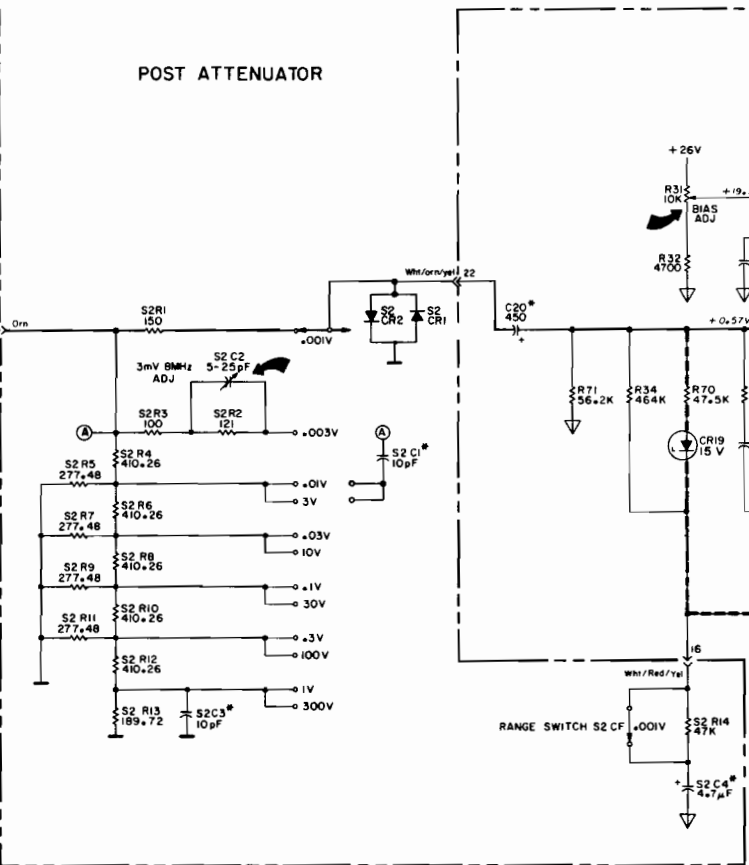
POST ATTENUATOR

Orn

S2R1
150

.001V

Wht/orn/yel 22

S2 CR2

S2 CR1

C20*
450

+26V

R31
10K

+19.

BIAS ADJ

R32
4700

+0.57V

3mV 8MHz ADJ

S2 C2
5-25pF

S2R3
100

S2R2
121

.003V

A

A

S2 C1*
10pF

S2 R4
410.26

S2 R5
277.48

S2 R6
410.26

.01V

3V

S2 R7
277.48

S2 R8
410.26

.03V

10V

S2 R9
277.48

S2 R10
410.26

.1V

30V

S2 R11
277.48

S2 R12
410.26

.3V

100V

1V

300V

S2 R13
189.72

S2C3*
10pF

R71
56.2K

R34
464K

R70
47.5K

CR19
15 V

16

Wht/Red/Yel

RANGE SWITCH S2 CF .001V

S2 R14
47K

S2 C4*
4.7μF